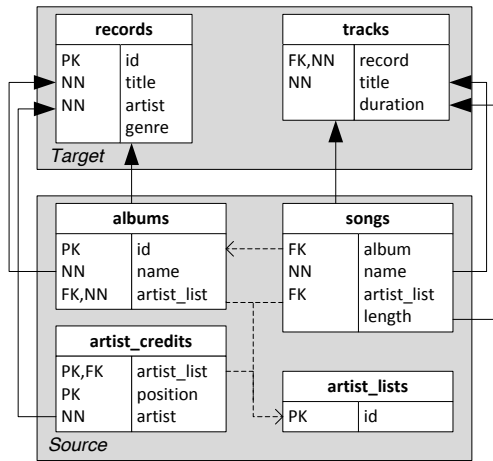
| records | |
|---|---|
| PK | id |
| NN | title |
| NN | artist |
| | genre |

| tracks | |
|---|---|
| FK,NN | record |
| NN | title |
| | duration |

Target

| albums | |
|---|---|
| PK | id |
| NN | name |
| FK,NN | artist_list |

| songs | |
|---|---|
| FK | album |
| NN | name |
| FK | artist_list |
| | length |

| artist_credits | |
|---|---|
| PK,FK | artist_list |
| PK | position |
| NN | artist |

| artist_lists | |
|---|---|
| PK | id |

Source